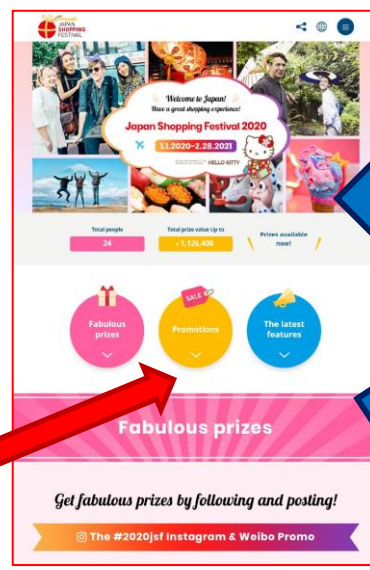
JAPAN SHOPPING FESTIVAL

Welcome to Japan!
Have a great shopping experience!
Japan Shopping Festival 2020
1.1.2020-2.28.2021
HELLO KITTY

Total people
24

Total prize value Up to
¥ 1,126,400

Prizes available now!

Fabulous prizes

SALE
Promotions

The latest features

Fabulous prizes

Get fabulous prizes by following and posting!

The #2020jsf Instagram & Weibo Promo